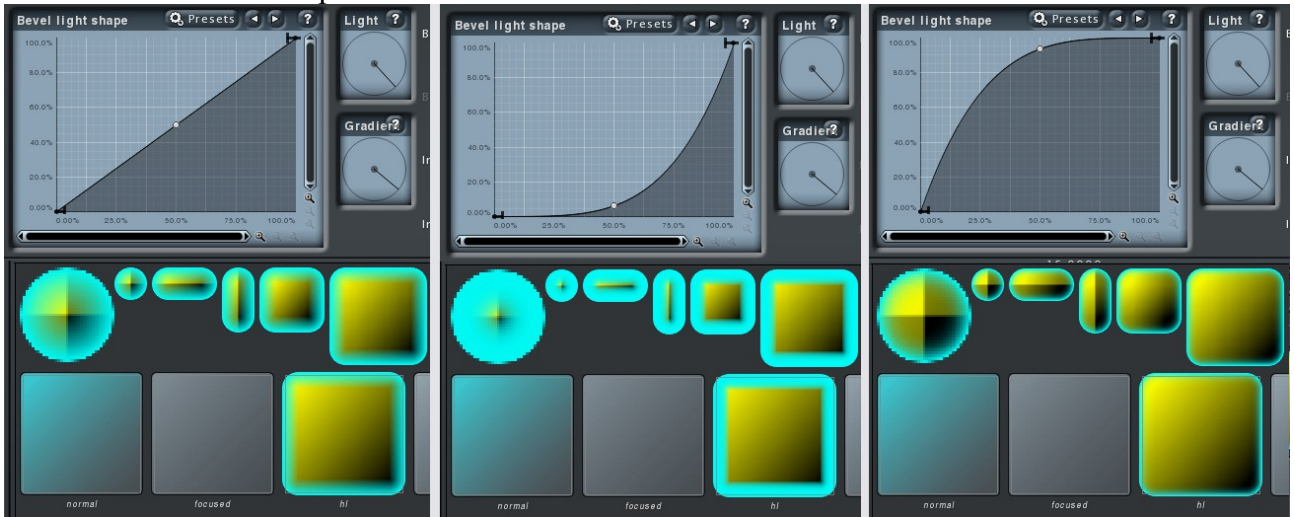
Bevel light shape
Presets
?
Light ?
100.0%
80.0%
60.0%
40.0%
20.0%
0.00%
0.00%
25.0%
50.0%
75.0%
100.0%
Gradien?
normal
focused
hl

Bevel light shape
Presets
?
Light ?
100.0%
80.0%
60.0%
40.0%
20.0%
0.00%
0.00%
25.0%
50.0%
75.0%
100.0%
Gradien?
normal
focused
hl

Bevel light shape
Presets
?
Light ?
100.0%
80.0%
60.0%
40.0%
20.0%
0.00%
0.00%
25.0%
50.0%
75.0%
100.0%
Gradien?
normal
focused
hl